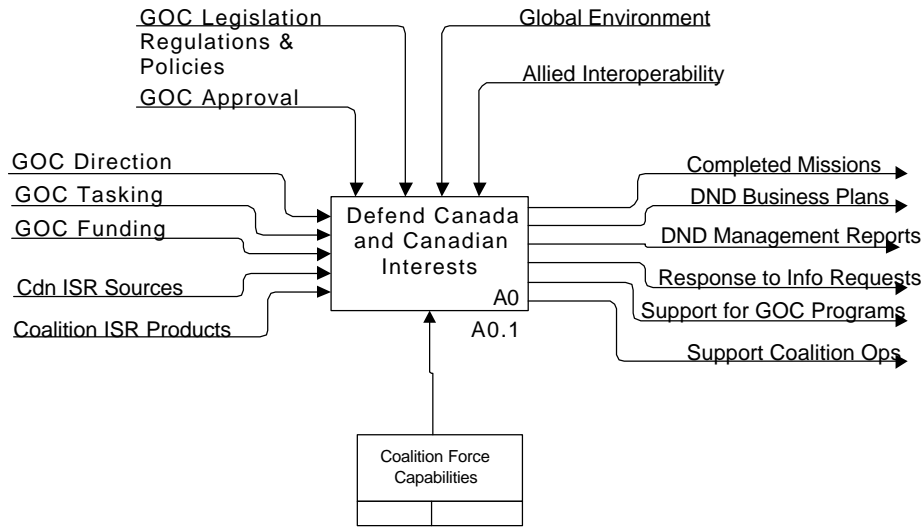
GOC Legislation Regulations & Policies

Global Environment

Allied Interoperability

GOC Approval

GOC Direction

GOC Tasking

GOC Funding

Cdn ISR Sources

Coalition ISR Products

Defend Canada and Canadian Interests

A0

A0.1

Completed Missions

DND Business Plans

DND Management Reports

Response to Info Requests

Support for GOC Programs

Support Coalition Ops

Coalition Force Capabilities